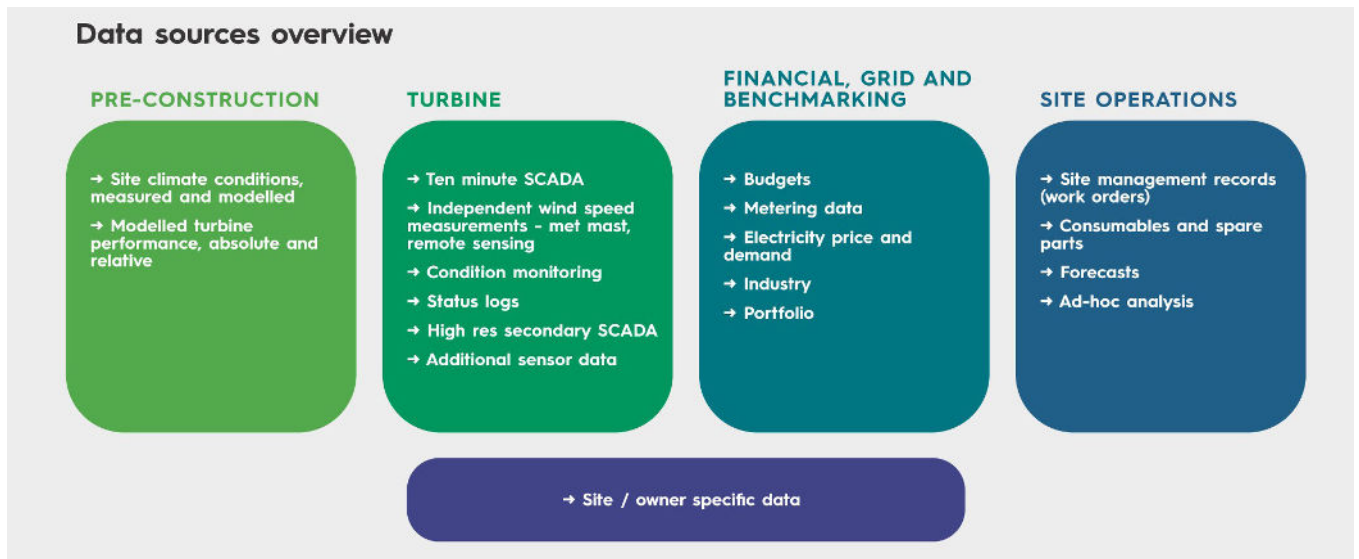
Data sources overview

PRE-CONSTRUCTION

→ Site climate conditions, measured and modelled

→ Modelled turbine performance, absolute and relative

TURBINE

→ Ten minute SCADA

→ Independent wind speed measurements - met mast, remote sensing

→ Condition monitoring

→ Status logs

→ High res secondary SCADA

→ Additional sensor data

FINANCIAL, GRID AND BENCHMARKING

→ Budgets

→ Metering data

→ Electricity price and demand

→ Industry

→ Portfolio

SITE OPERATIONS

→ Site management records (work orders)

→ Consumables and spare parts

→ Forecasts

→ Ad-hoc analysis

→ Site / owner specific data